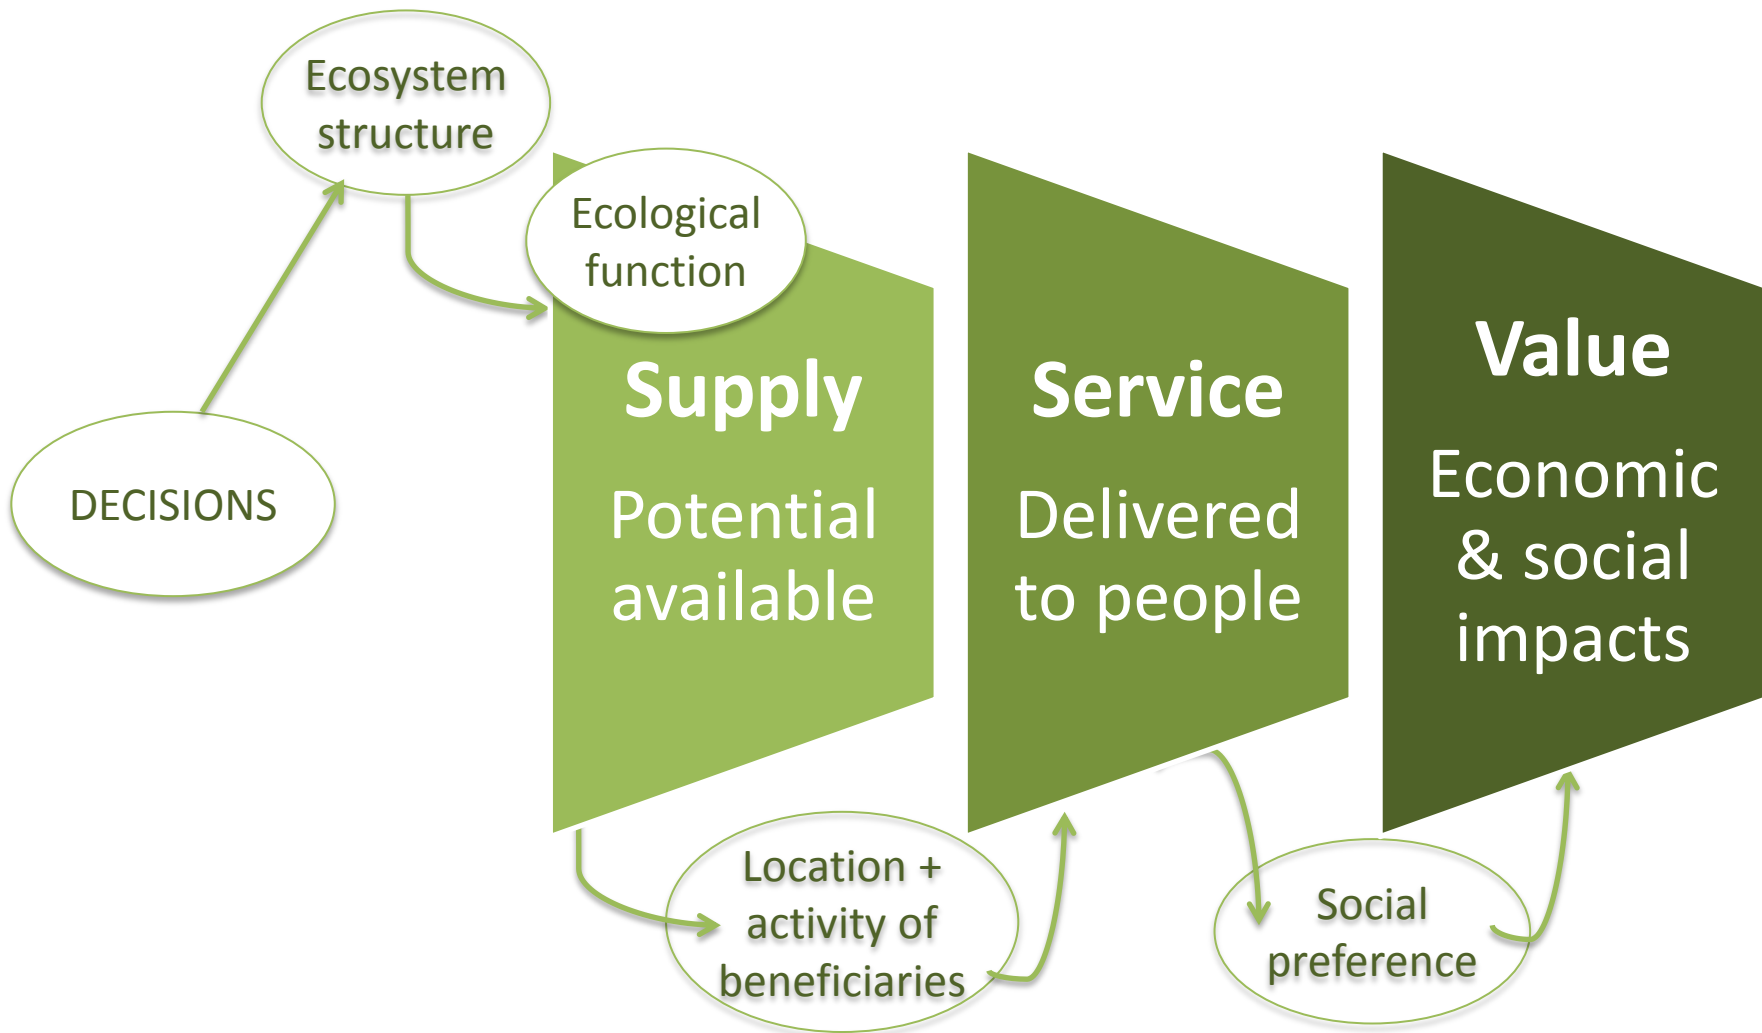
Ecosystem structure

Ecological function

DECISIONS

Supply

Potential available

Service

Delivered to people

Value

Economic & social impacts

Location + activity of beneficiaries

Social preference